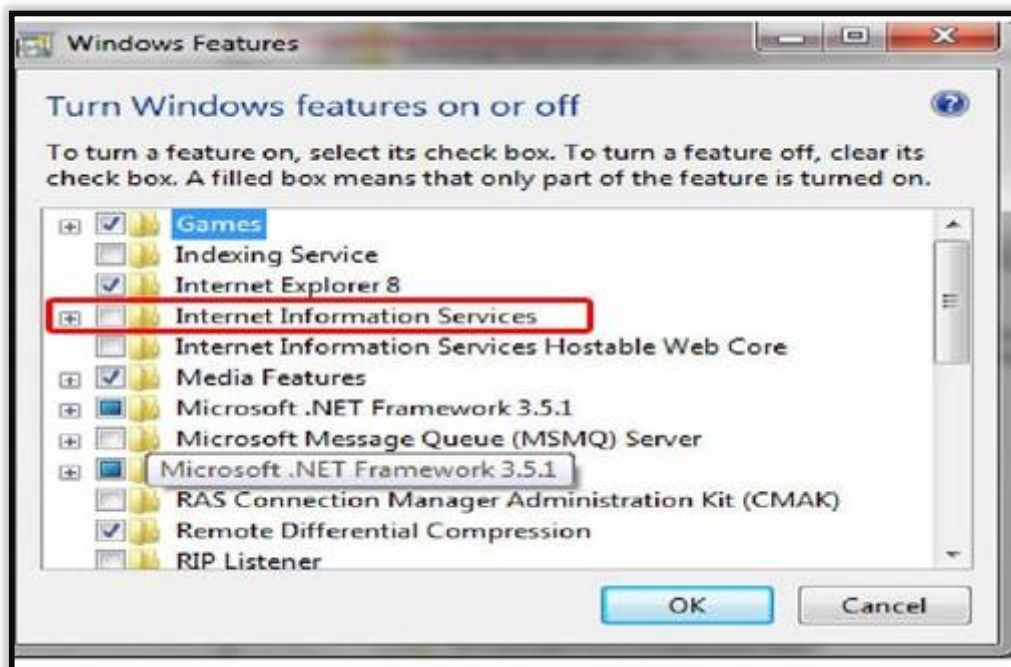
Windows Features

Turn Windows features on or off

To turn a feature on, select its check box. To turn a feature off, clear its check box. A filled box means that only part of the feature is turned on.

Games
Indexing Service
Internet Explorer 8
Internet Information Services
Internet Information Services Hostable Web Core
Media Features
Microsoft .NET Framework 3.5.1
Microsoft Message Queue (MSMQ) Server
Microsoft .NET Framework 3.5.1
RAS Connection Manager Administration Kit (CMAK)
Remote Differential Compression
RIP Listener

OK
Cancel